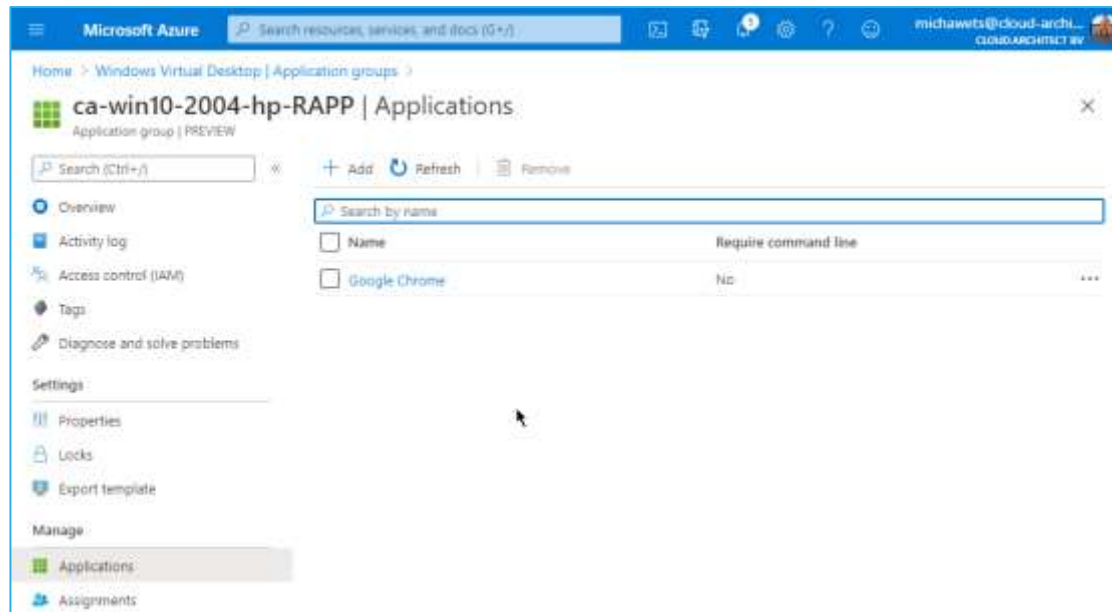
Microsoft Azure

Search resources, services, and docs (G+/)

1

michawets@cloud-archi...
CLOUDARCHITECT BV

Home > Windows Virtual Desktop | Application groups >

ca-win10-2004-hp-RAPP | Applications

Application group | PREVIEW

×

Search (Ctrl+/)

«

+ Add

Refresh

Remove

Overview

Activity log

Access control (IAM)

Tags

Diagnose and solve problems

Settings

Properties

Locks

Export template

Manage

Applications

Assignments

Search by name

| Name | Require command line |
|---|---|
| Google Chrome | No |

...